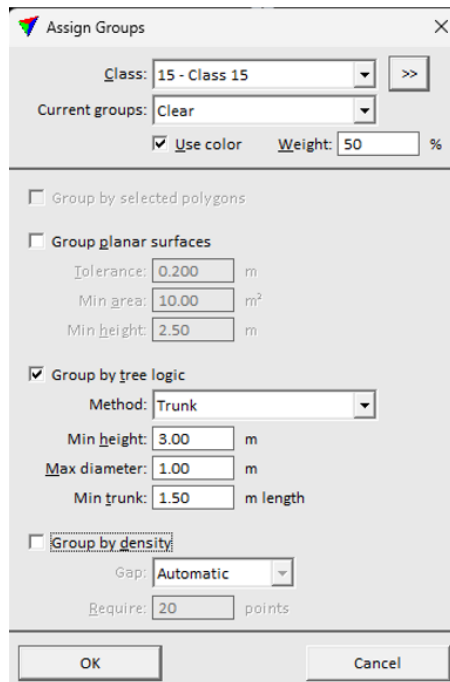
Assign Groups

Class: 15 - Class 15 >>

Current groups: Clear

Use color Weight: 50 %

Group by selected polygons

Group planar surfaces

Tolerance: 0.200 m

Min area: 10.00 m²

Min height: 2.50 m

Group by tree logic

Method: Trunk

Min height: 3.00 m

Max diameter: 1.00 m

Min trunk: 1.50 m length

Group by density

Gap: Automatic

Require: 20 points

OK

Cancel